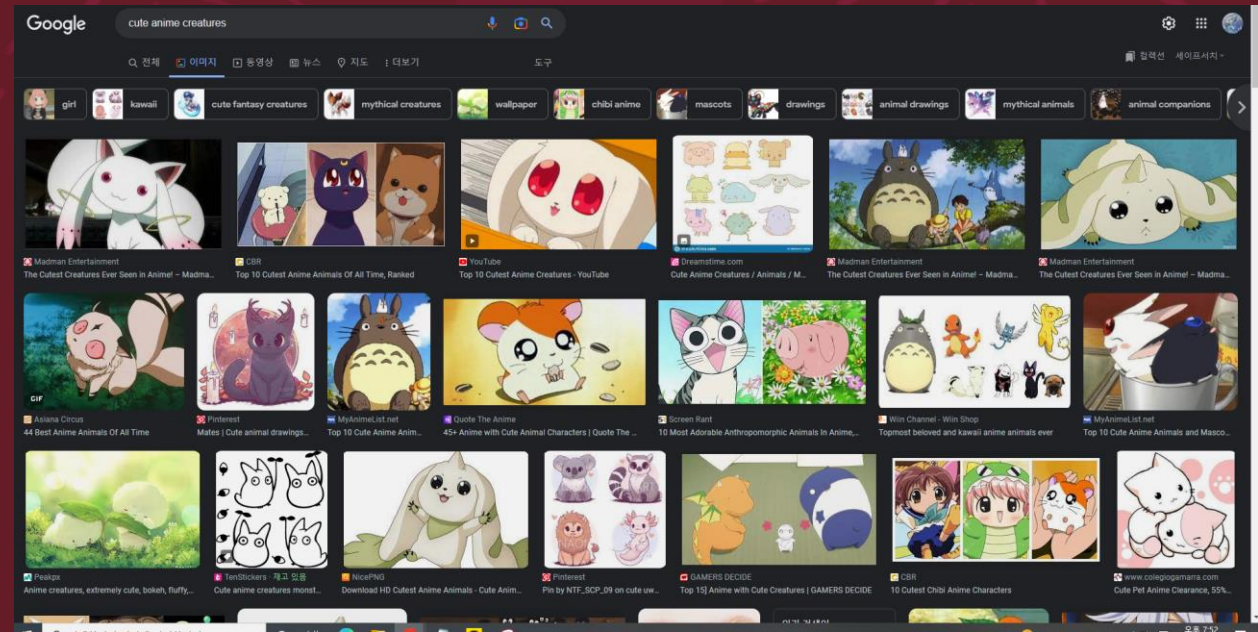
Google
cute anime creatures

전체 이미지 동영상 뉴스 지도 더보기 도구
컬렉션 세이프서치

girl kawaii cute fantasy creatures mythical creatures wallpaper chibi anime mascots drawings animal drawings mythical animals animal companions

Madman Entertainment
The Cutest Creatures Ever Seen in Anime! – Madma...
CBR
Top 10 Cutest Anime Animals Of All Time, Ranked
YouTube
Top 10 Cutest Anime Creatures - YouTube
Dreamstime.com
Cute Anime Creatures / Animals / M...
Madman Entertainment
The Cutest Creatures Ever Seen in Anime! – Madma...
Madman Entertainment
The Cutest Creatures Ever Seen in Anime! – Madma...

GIF
Asiana Circus
44 Best Anime Animals Of All Time
Pinterest
Mates | Cute animal drawings...
MyAnimeList.net
Top 10 Cute Anime Anim...
Quote The Anime
45+ Anime with Cute Animal Characters | Quote The ...
Screen Rant
10 Most Adorable Anthropomorphic Animals In Anime,...
Wiin Channel - Wiin Shop
Topmost beloved and kawaii anime animals ever
MyAnimeList.net
Top 10 Cute Anime Animals and Masco...

Peakpx
Anime creatures, extremely cute, bokeh, fluffy,...
TenStickers - 재고 있음
Cute anime creatures monst...
NicePNG
Download HD Cute Anime Animals - Cute Anim...
Pinterest
Pin by NTF_SCP_09 on cute uw...
GAMERS DECIDE
Top 15] Anime with Cute Creatures | GAMERS DECIDE
CBR
10 Cutest Chibi Anime Characters
www.colegiogamma.com
Cute Pet Anime Clearance, 55%...

오후 7:52